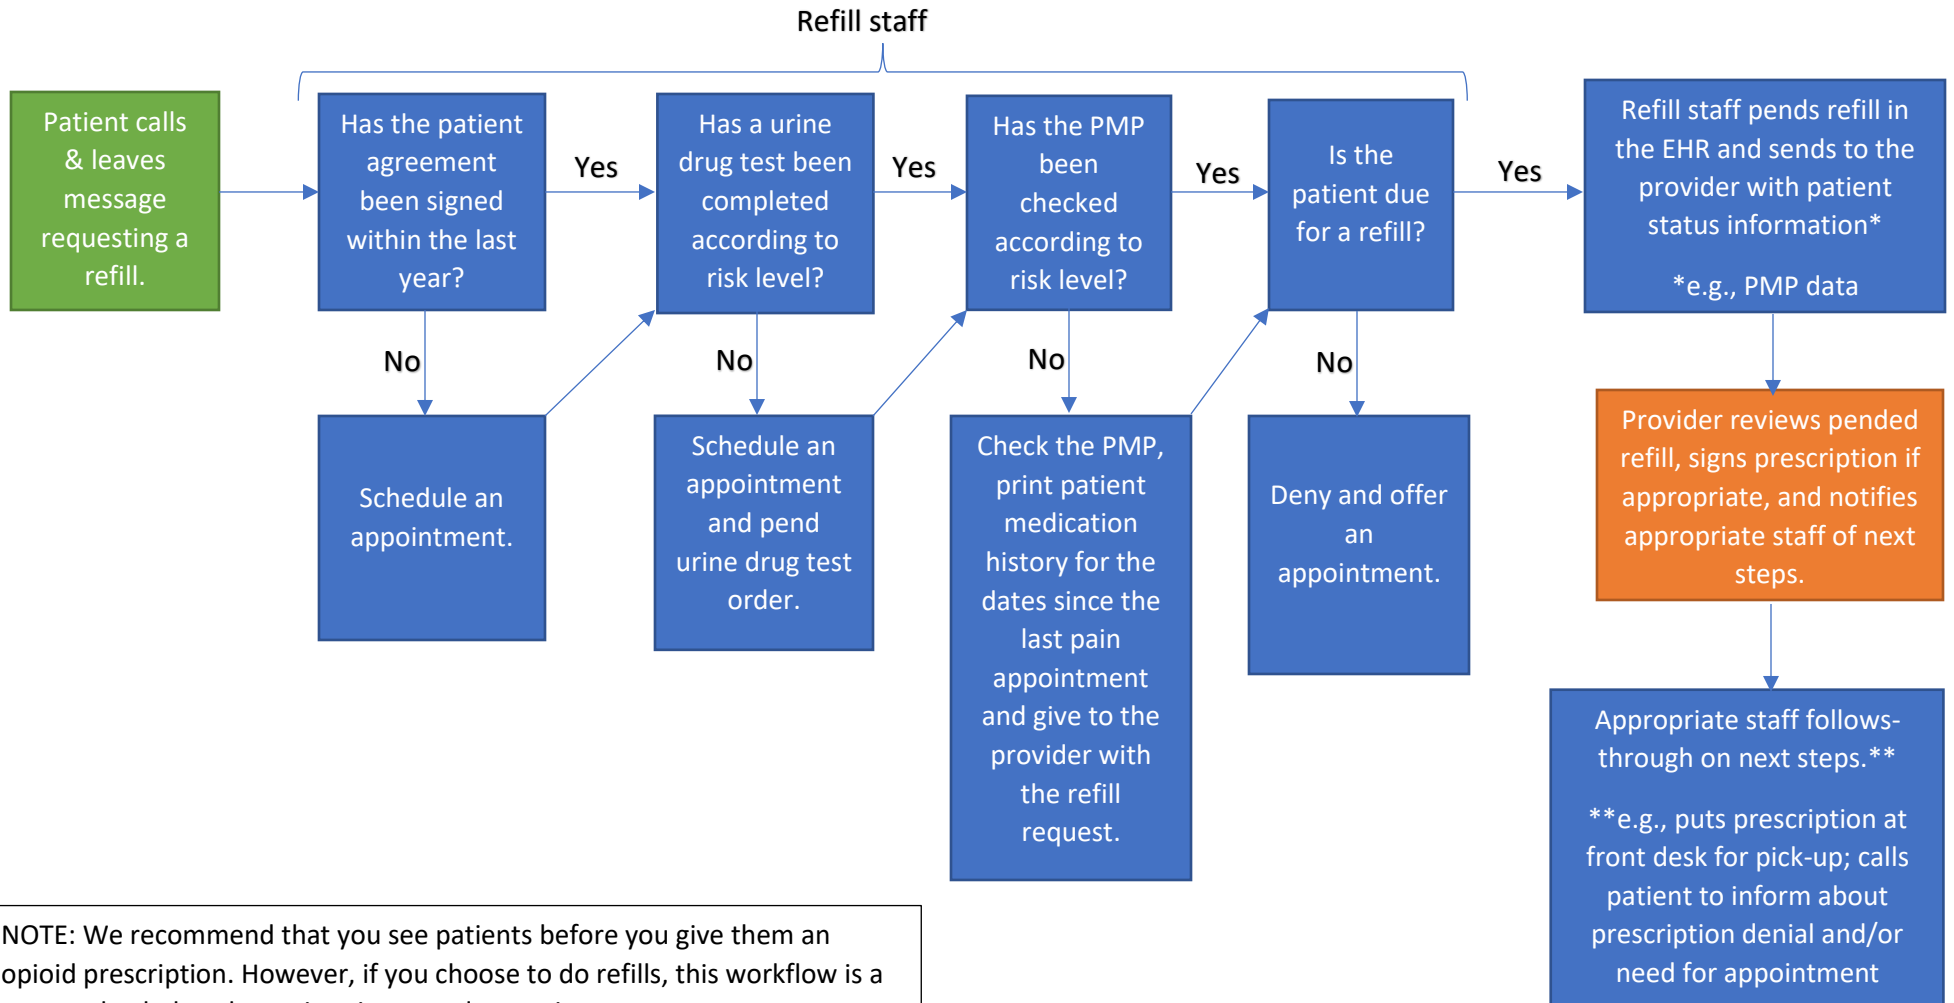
Refill staff

Patient calls & leaves message requesting a refill.

Has the patient agreement been signed within the last year?

Yes

No

Schedule an appointment.

Has a urine drug test been completed according to risk level?

Yes

No

Schedule an appointment and pend urine drug test order.

Has the PMP been checked according to risk level?

Yes

No

Check the PMP, print patient medication history for the dates since the last pain appointment and give to the provider with the refill request.

Is the patient due for a refill?

Yes

No

Deny and offer an appointment.

Refill staff pends refill in the EHR and sends to the provider with patient status information*

*e.g., PMP data

Provider reviews pended refill, signs prescription if appropriate, and notifies appropriate staff of next steps.

Appropriate staff follows-through on next steps.**

**e.g., puts prescription at front desk for pick-up; calls patient to inform about prescription denial and/or need for appointment

NOTE: We recommend that you see patients before you give them an opioid prescription. However, if you choose to do refills, this workflow is a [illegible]